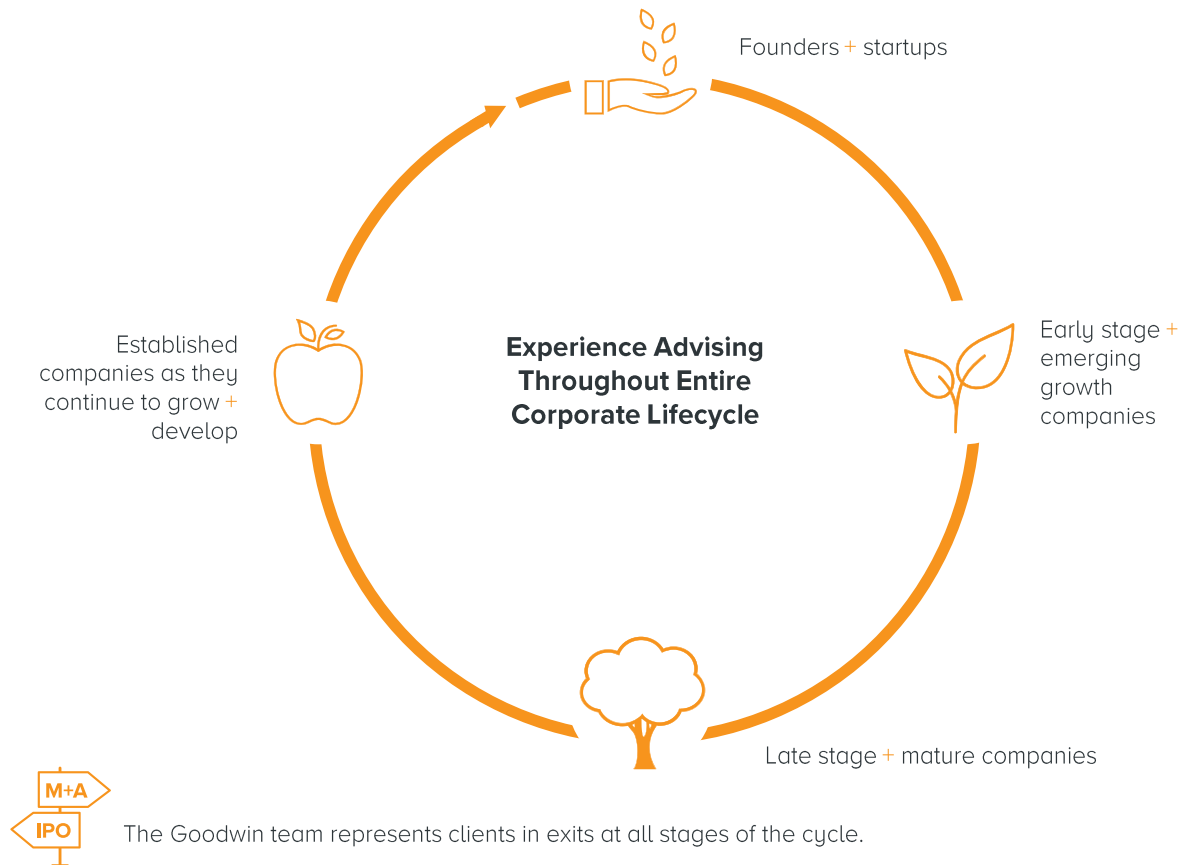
Founders + startups

Early stage + emerging growth companies

Late stage + mature companies

Established companies as they continue to grow + develop

Experience Advising Throughout Entire Corporate Lifecycle

M+A

IPO

The Goodwin team represents clients in exits at all stages of the cycle.